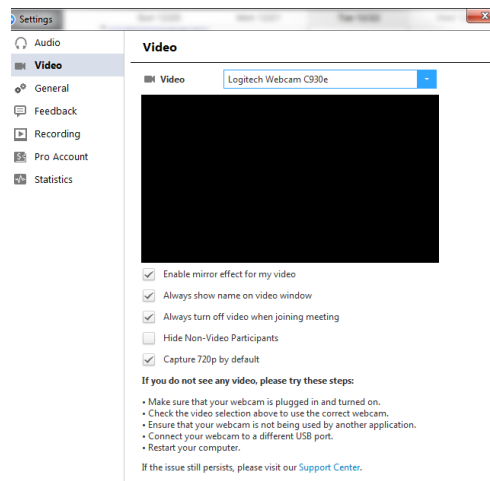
Settings

Audio
Video
General
Feedback
Recording
Pro Account
Statistics

Video

Video Logitech Webcam C930e

Enable mirror effect for my video
Always show name on video window
Always turn off video when joining meeting
Hide Non-Video Participants
Capture 720p by default

If you do not see any video, please try these steps:

• Make sure that your webcam is plugged in and turned on.
• Check the video selection above to use the correct webcam.
• Ensure that your webcam is not being used by another application.
• Connect your webcam to a different USB port.
• Restart your computer.

If the issue still persists, please visit our Support Center.